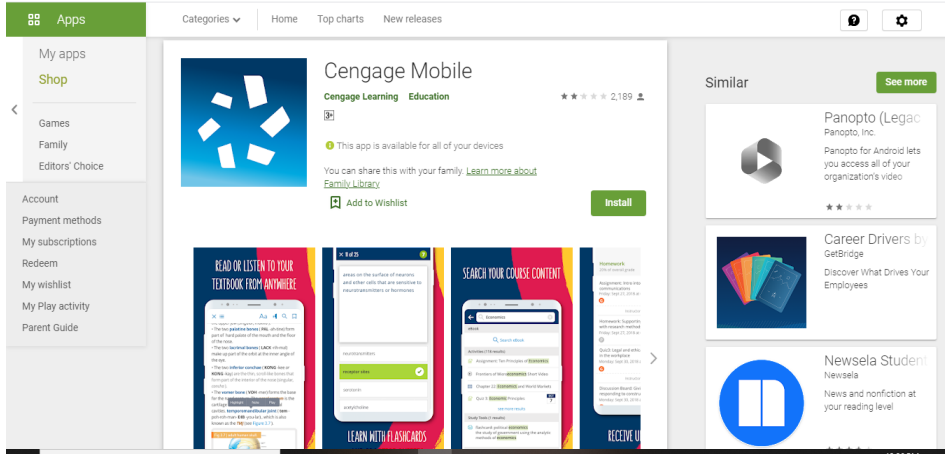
Apps

Categories

Home

Top charts

New releases

My apps

Shop

Games

Family

Editors' Choice

Account

Payment methods

My subscriptions

Redeem

My wishlist

My Play activity

Parent Guide

Cengage Mobile

Cengage Learning Education

2,189

3+

This app is available for all of your devices

You can share this with your family. Learn more about Family Library

Add to Wishlist

Install

READ OR LISTEN TO YOUR TEXTBOOK FROM ANYWHERE

8 of 25

areas on the surface of neurons and other cells that are sensitive to neurotransmitters or hormones

neurotransmitters

receptor sites

synapses

acetylcholine

LEARN WITH FLASHCARDS

SEARCH YOUR COURSE CONTENT

Economics

RECEIVE U

Similar

See more

Panopto (Legac

Panopto, Inc.

Panopto for Android lets you access all of your organization's video

Career Drivers by

GetBridge

Discover What Drives Your Employees

Newsela Student

Newsela

News and nonfiction at your reading level